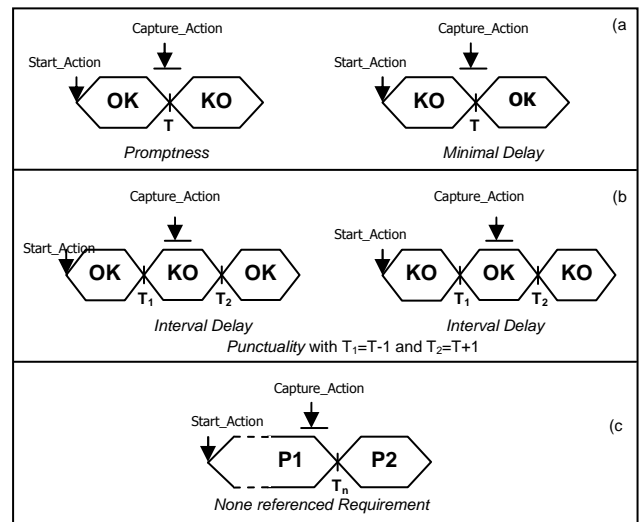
Capture_Action

(a

Start_Action

OK

KO

T

Promptness

Capture_Action

Start_Action

KO

OK

T

Minimal Delay

Capture_Action

(b

Start_Action

OK

KO

OK

$T_1$

$T_2$

Interval Delay

Capture_Action

Start_Action

KO

OK

KO

$T_1$

$T_2$

Interval Delay

Punctuality with $T_1$=T-1 and $T_2$=T+1

Capture_Action

Start_Action

P1

P2

(c

$T_n$

None referenced Requirement